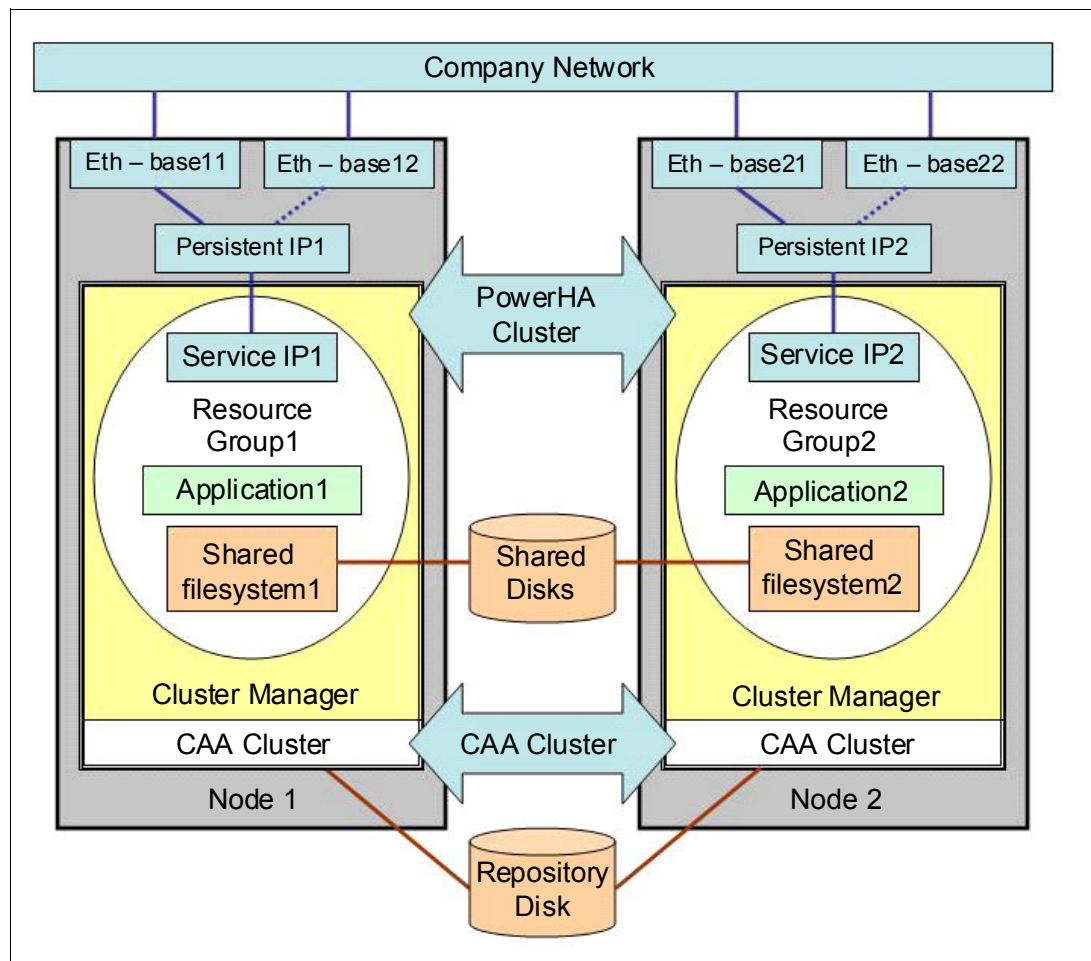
Company Network

Eth – base11

Eth – base12

Persistent IP1

Service IP1

Resource Group1

Application1

Shared filesystem1

Cluster Manager

CAA Cluster

Node 1

PowerHA Cluster

Shared Disks

CAA Cluster

Repository Disk

Eth – base21

Eth – base22

Persistent IP2

Service IP2

Resource Group2

Application2

Shared filesystem2

Cluster Manager

CAA Cluster

Node 2